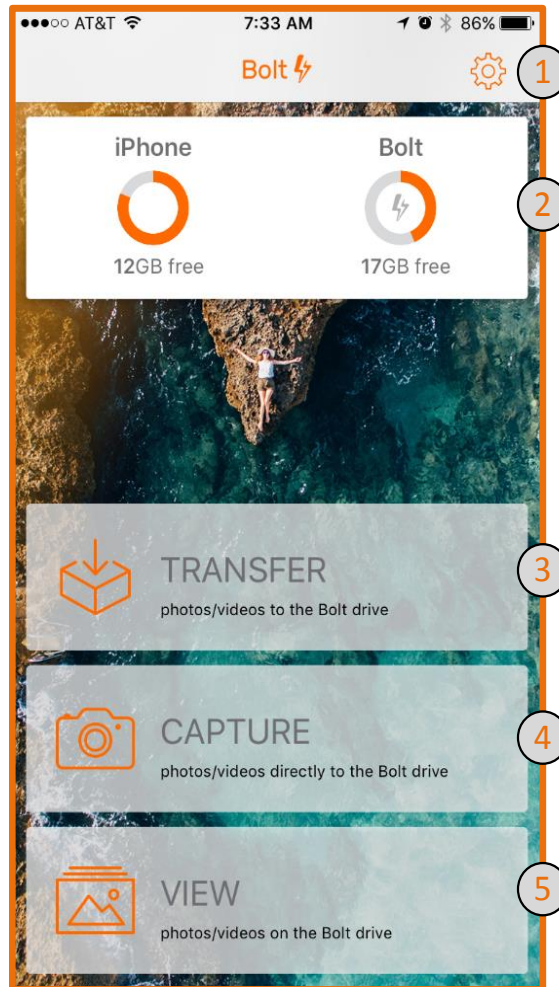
●●●○○ AT&T 7:33 AM 86%

Bolt

1

iPhone

12GB free

Bolt

17GB free

2

TRANSFER

photos/videos to the Bolt drive

3

CAPTURE

photos/videos directly to the Bolt drive

4

VIEW

photos/videos on the Bolt drive

5